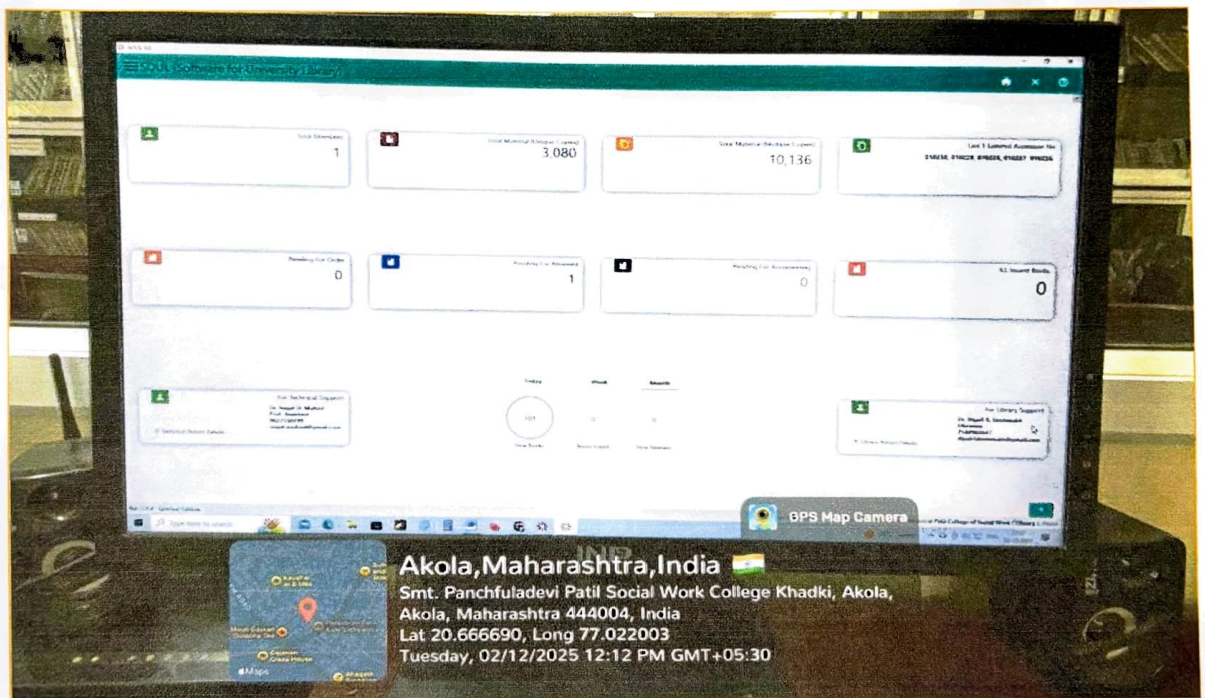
SOUL (Software for University Library)

Total Members
1

Total Material (Unique Copies)
3,080

Total Material (Multiple Copies)
10,136

Last 5 Entered Accession No
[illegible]

Pending For Order
0

Pending For Received
1

Pending For Accessioning
0

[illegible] Issued Books
0

For Technical Support
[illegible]

Today
101

Week
0

Month
0

For Library Support
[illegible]

Type here to search

GPS Map Camera

Akola,Maharashtra,India
Smt. Panchfuladevi Patil Social Work College Khadki, Akola, Akola, Maharashtra 444004, India
Lat 20.666690, Long 77.022003
Tuesday, 02/12/2025 12:12 PM GMT+05:30

Maps